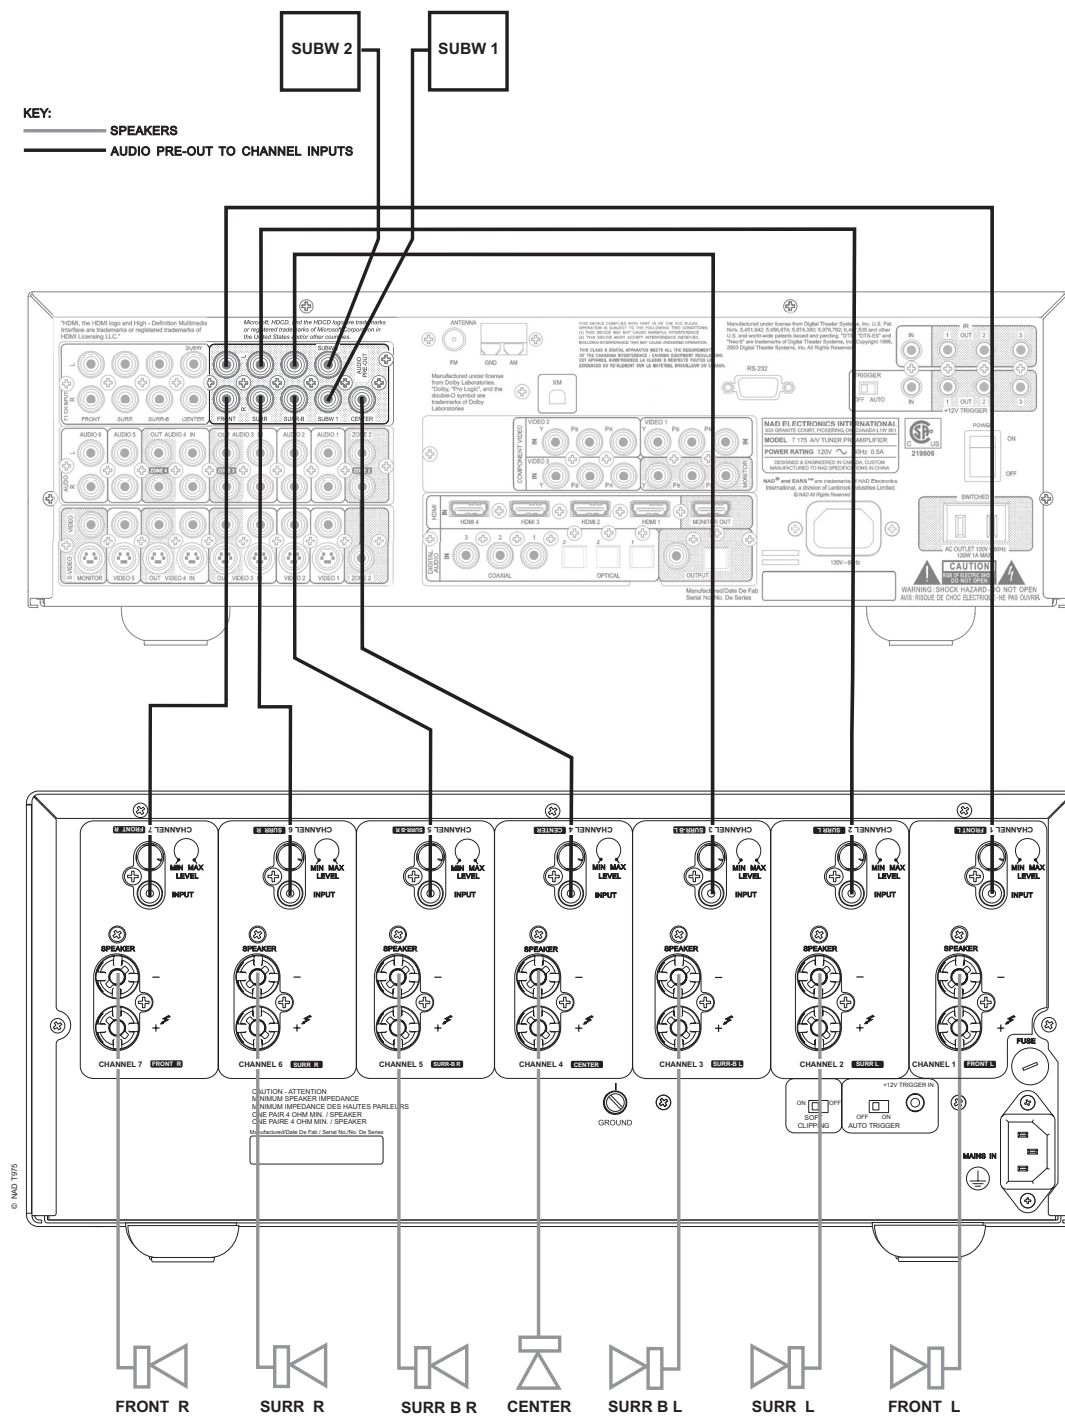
SUBW 2

SUBW 1

KEY:

SPEAKERS

AUDIO PRE-OUT TO CHANNEL INPUTS

"HDMI, the HDMI logo and High - Definition Multimedia Interface are trademarks or registered trademarks of HDMI Licensing LLC."

Microsoft, HDCD, and the HDCD logo are trademarks or registered trademarks of Microsoft Corporation in the United States and/or other countries.

SUBW

FRONT SURR SURR-B CENTER

FRONT SURR SURR-B SUBW 1 CENTER

AUDIO PRE-OUT

AUDIO 6 AUDIO 5 OUT AUDIO 4 IN AUDIO 3 AUDIO 2 AUDIO 1 ZONE 2

VIDEO

S-VIDEO

MONITOR VIDEO 5 OUT VIDEO 4 IN VIDEO 3 VIDEO 2 VIDEO 1 ZONE 2

ANTENNA

FM GND AM

Manufactured under license from Dolby Laboratories. "Dolby, "Pro Logic", and the double-D symbol are trademarks of Dolby Laboratories

XM

RS-232

COMPONENT VIDEO

VIDEO 2 VIDEO 1 VIDEO 3 MONITOR

Y PB PR

HDMI 4 HDMI 3 HDMI 2 HDMI 1 MONITOR OUT

DIGITAL AUDIO

COAXIAL OPTICAL OUTPUT

Manufactured/Date De Fab
Serial No./No. De Series

NAD ELECTRONICS INTERNATIONAL

MODEL T 175 A/V TUNER PREAMPLIFIER

POWER RATING 120V 60Hz 0.5A

DESIGNED & ENGINEERED IN CANADA, CUSTOM MANUFACTURED TO NAD SPECIFICATIONS IN CHINA

219806

IR

IN OUT 1 2 3

TRIGGER

OFF AUTO

+12V TRIGGER

POWER

ON

OFF

SWITCHED

AC OUTLET 120V 60Hz 120W 1A MAX

120V~60Hz

CAUTION

RISK OF ELECTRIC SHOCK DO NOT OPEN

WARNING: SHOCK HAZARD - DO NOT OPEN
AVIS: RISQUE DE CHOC ELECTRIQUE - NE PAS OUVRIR

CHANNEL 7 FRONT R

CHANNEL 6 SURR R

CHANNEL 5 SURR-B R

CHANNEL 4 CENTER

CHANNEL 3 SURR-B L

CHANNEL 2 SURR L

CHANNEL 1 FRONT L

MIN MAX
LEVEL

INPUT

SPEAKER

CHANNEL 7 FRONT R

CHANNEL 6 SURR R

CHANNEL 5 SURR-B R

CHANNEL 4 CENTER

CHANNEL 3 SURR-B L

CHANNEL 2 SURR L

CHANNEL 1 FRONT L

FUSE

CAUTION - ATTENTION
MINIMUM SPEAKER IMPEDANCE
MINIMUM IMPEDANCE DES HAUTES PARLEURS
ONE PAIR 4 OHM MIN. / SPEAKER
ONE PAIRE 4 OHM MIN. / SPEAKER

Manufactured/Date De Fab / Serial No./No. De Series

GROUND

ON OFF
SOFT CLIPPING

+12V TRIGGER IN

OFF ON
AUTO TRIGGER

MAINS IN

© NAD T975

FRONT R

SURR R

SURR B R

CENTER

SURR B L

SURR L

FRONT L